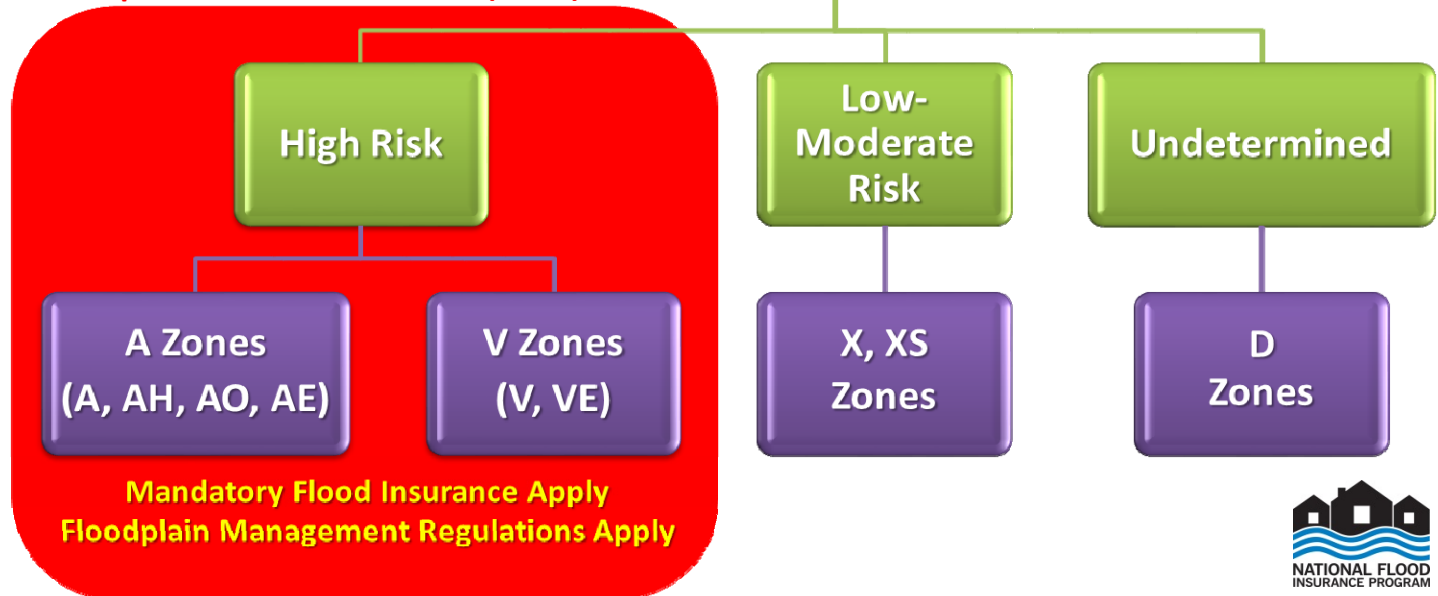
High Risk

Low-Moderate Risk

Undetermined

A Zones (A, AH, AO, AE)

V Zones (V, VE)

X, XS Zones

D Zones

Mandatory Flood Insurance Apply
Floodplain Management Regulations Apply

NATIONAL FLOOD INSURANCE PROGRAM